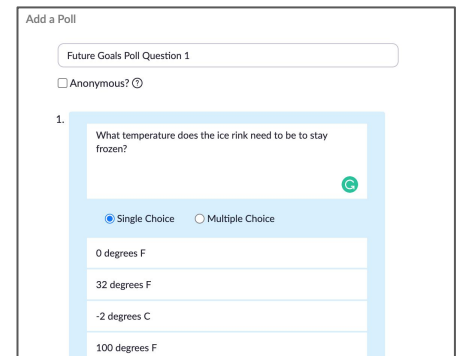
Add a Poll

Future Goals Poll Question 1

Anonymous? ?

1.

What temperature does the ice rink need to be to stay frozen?

Single Choice

Multiple Choice

0 degrees F

32 degrees F

-2 degrees C

100 degrees F